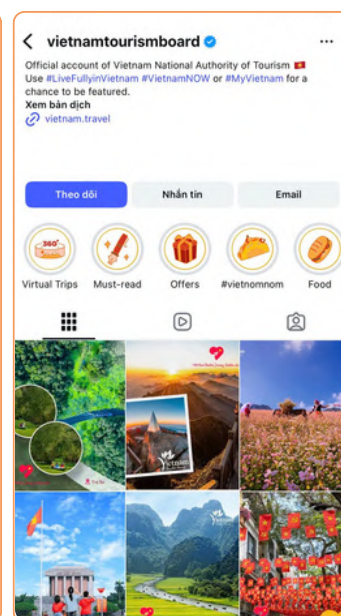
vietnamtourismboard

Official account of Vietnam National Authority of Tourism
Use #LiveFullyinVietnam #VietnamNOW or #MyVietnam for a chance to be featured.
Xem bản dịch
vietnam.travel

Theo dõi
Nhắn tin
Email

360°
Virtual Trips
Must-read
Offers
#vietnomnom
Food